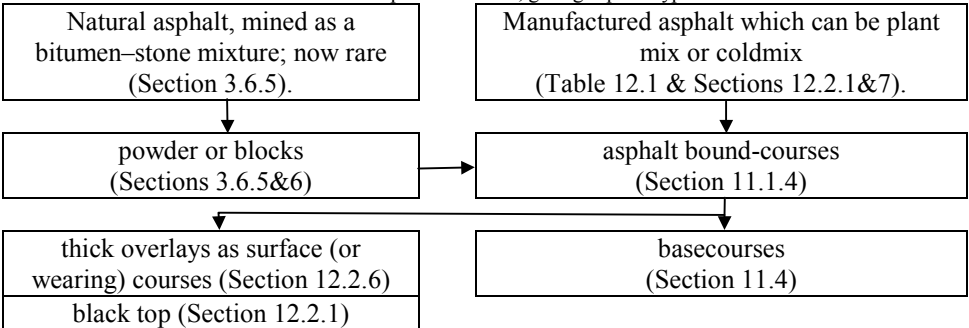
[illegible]

Natural asphalt, mined as a bitumen–stone mixture; now rare (Section 3.6.5).

Manufactured asphalt which can be plant mix or coldmix (Table 12.1 & Sections 12.2.1&7).

powder or blocks (Sections 3.6.5&6)

asphalt bound-courses (Section 11.1.4)

thick overlays as surface (or wearing) courses (Section 12.2.6)

black top (Section 12.2.1)

basecourses (Section 11.4)